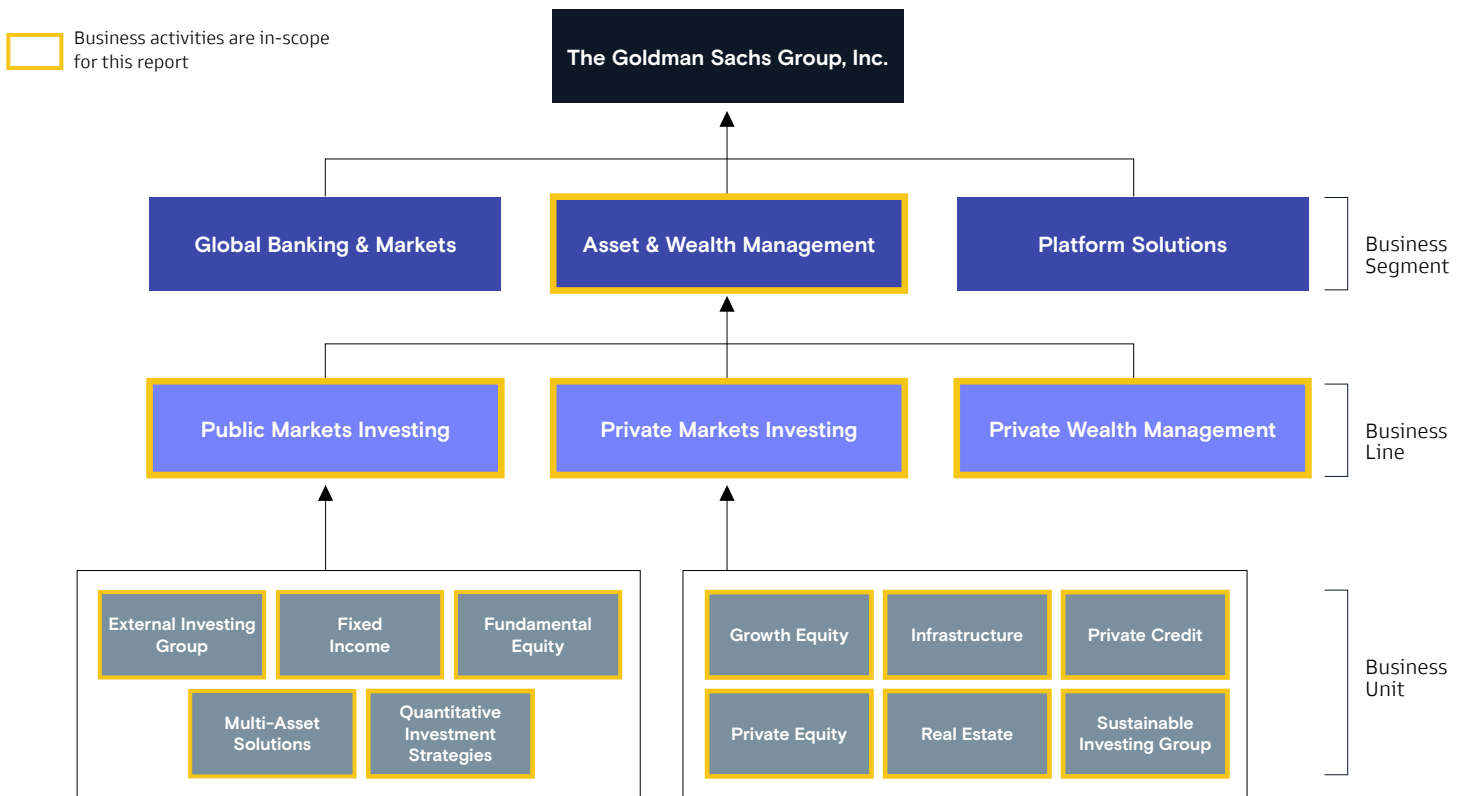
Business activities are in-scope for this report

The Goldman Sachs Group, Inc.

Global Banking & Markets

Asset & Wealth Management

Platform Solutions

Business Segment

Public Markets Investing

Private Markets Investing

Private Wealth Management

Business Line

External Investing Group

Fixed Income

Fundamental Equity

Multi-Asset Solutions

Quantitative Investment Strategies

Growth Equity

Infrastructure

Private Credit

Private Equity

Real Estate

Sustainable Investing Group

Business Unit